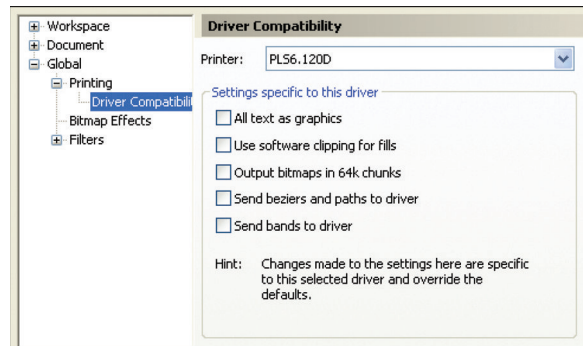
Workspace
Document
Global
Printing
Driver Compatibili
Bitmap Effects
Filters

Driver Compatibility

Printer: PLS6.120D

Settings specific to this driver

All text as graphics

Use software clipping for fills

Output bitmaps in 64k chunks

Send beziers and paths to driver

Send bands to driver

Hint: Changes made to the settings here are specific to this selected driver and override the defaults.